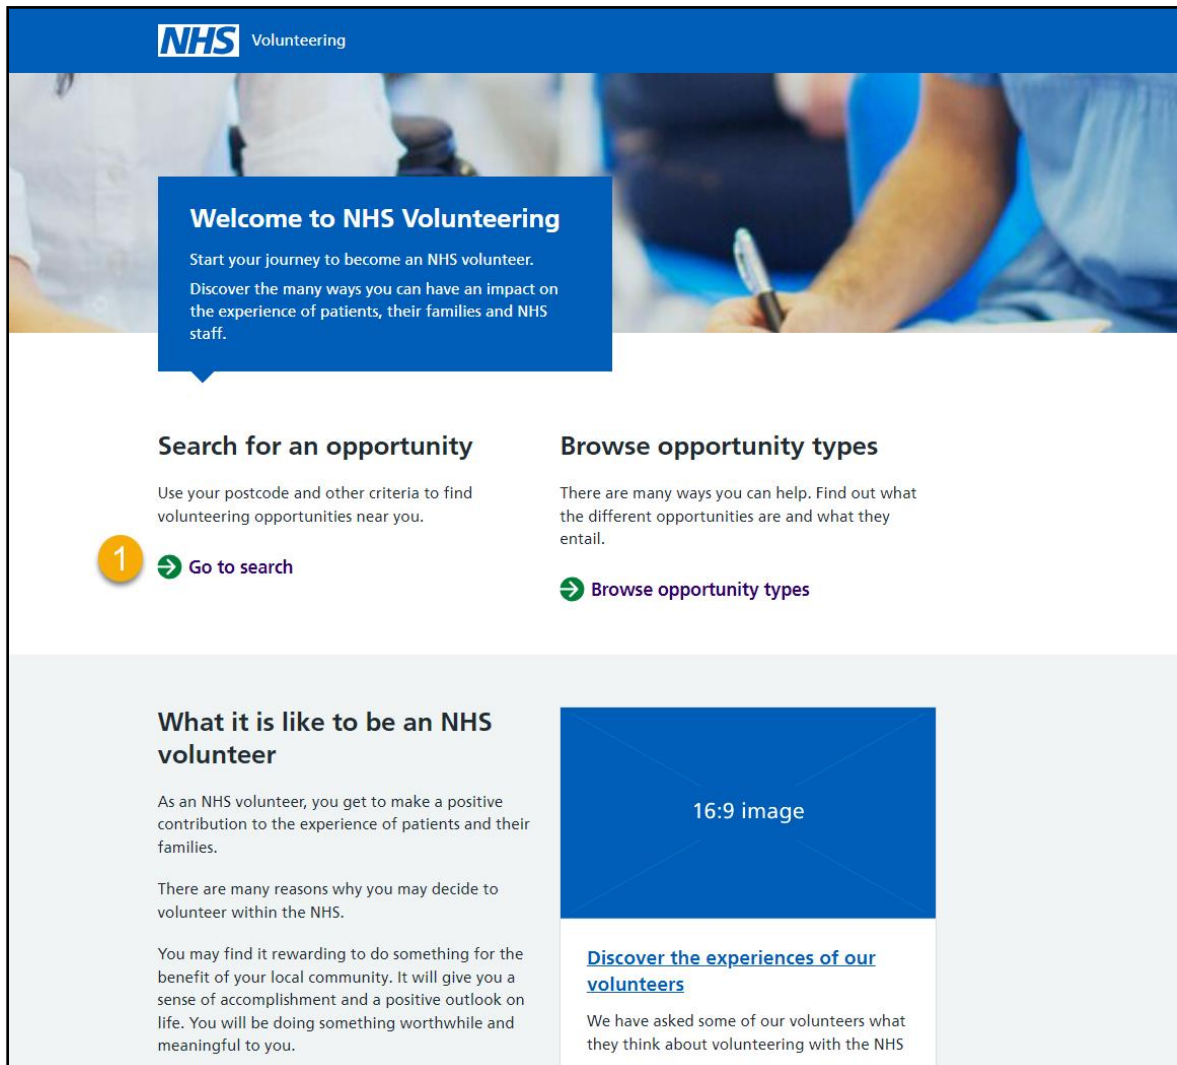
NHS Volunteering

Welcome to NHS Volunteering

Start your journey to become an NHS volunteer.

Discover the many ways you can have an impact on the experience of patients, their families and NHS staff.

Search for an opportunity

Use your postcode and other criteria to find volunteering opportunities near you.

1

Go to search

Browse opportunity types

There are many ways you can help. Find out what the different opportunities are and what they entail.

Browse opportunity types

What it is like to be an NHS volunteer

As an NHS volunteer, you get to make a positive contribution to the experience of patients and their families.

There are many reasons why you may decide to volunteer within the NHS.

You may find it rewarding to do something for the benefit of your local community. It will give you a sense of accomplishment and a positive outlook on life. You will be doing something worthwhile and meaningful to you.

16:9 image

Discover the experiences of our volunteers

We have asked some of our volunteers what they think about volunteering with the NHS